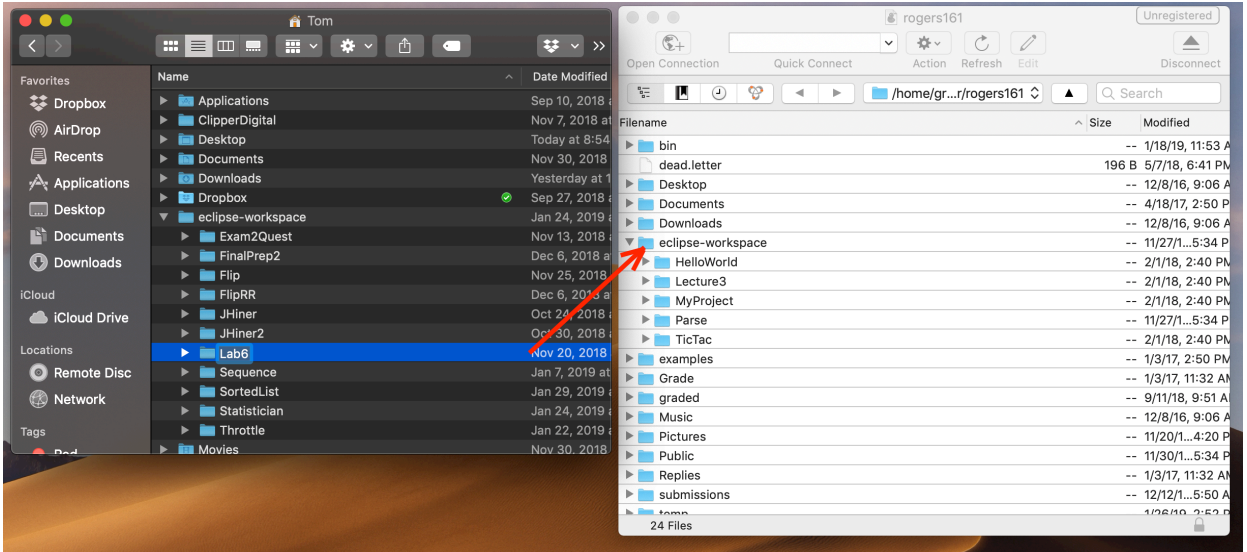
Tom

Favorites
Dropbox
AirDrop
Recents
Applications
Desktop
Documents
Downloads
iCloud
iCloud Drive
Locations
Remote Disc
Network
Tags
Red

| Name | Date Modified |
|---|---|
| Applications | Sep 10, 2018 at |
| ClipperDigital | Nov 7, 2018 at |
| Desktop | Today at 8:54 |
| Documents | Nov 30, 2018 |
| Downloads | Yesterday at 1 |
| Dropbox | Sep 27, 2018 at |
| eclipse-workspace | Jan 24, 2019 at |
| Exam2Quest | Nov 13, 2018 at |
| FinalPrep2 | Dec 6, 2018 at |
| Flip | Nov 25, 2018 |
| FlipRR | Dec 6, 2018 at |
| JHiner | Oct 24, 2018 at |
| JHiner2 | Oct 30, 2018 at |
| Lab6 | Nov 20, 2018 |
| Sequence | Jan 7, 2019 at |
| SortedList | Jan 29, 2019 at |
| Statistician | Jan 24, 2019 at |
| Throttle | Jan 22, 2019 at |
| Movies | Nov 30, 2018 |

rogers161
Unregistered
Open Connection
Quick Connect
Action
Refresh
Edit
Disconnect
/home/gr...r/rogers161
Search

| Filename | Size | Modified |
|---|---|---|
| bin | -- | 1/18/19, 11:53 A |
| dead.letter | 196 B | 5/7/18, 6:41 PM |
| Desktop | -- | 12/8/16, 9:06 A |
| Documents | -- | 4/18/17, 2:50 P |
| Downloads | -- | 12/8/16, 9:06 A |
| eclipse-workspace | -- | 11/27/1...5:34 P |
| HelloWorld | -- | 2/1/18, 2:40 PM |
| Lecture3 | -- | 2/1/18, 2:40 PM |
| MyProject | -- | 2/1/18, 2:40 PM |
| Parse | -- | 11/27/1...5:34 P |
| TicTac | -- | 2/1/18, 2:40 PM |
| examples | -- | 1/3/17, 2:50 PM |
| Grade | -- | 1/3/17, 11:32 AM |
| graded | -- | 9/11/18, 9:51 A |
| Music | -- | 12/8/16, 9:06 A |
| Pictures | -- | 11/20/1...4:20 P |
| Public | -- | 11/30/1...5:34 P |
| Replies | -- | 1/3/17, 11:32 AM |
| submissions | -- | 12/12/1...5:50 A |
| temp | | 1/26/19, 2:52 P |

24 Files